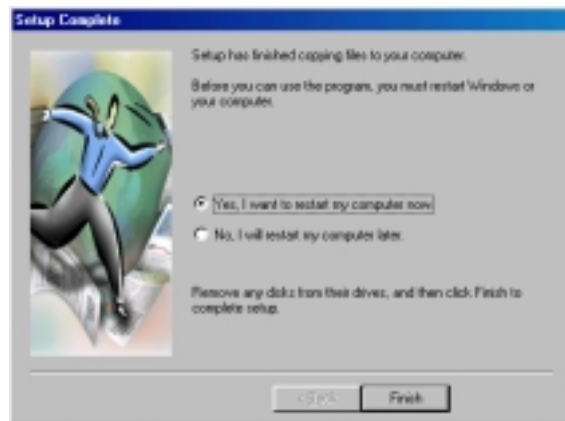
Setup Complete

Setup has finished copying files to your computer.

Before you can use the program, you must restart Windows or your computer.

Yes, I want to restart my computer now.

No, I will restart my computer later.

Remove any disks from their drives, and then click Finish to complete setup.

< Back

Finish